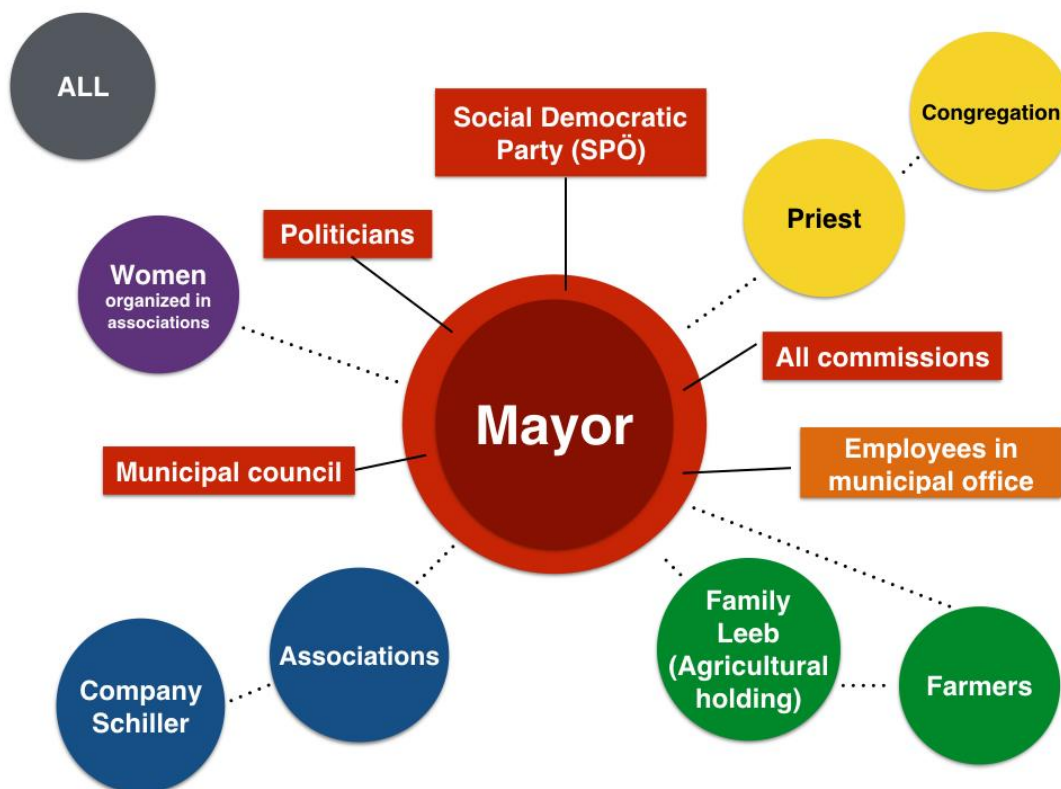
ALL

Social Democratic Party (SPÖ)

Congregation

Priest

Politicians

Women organized in associations

All commissions

Mayor

Municipal council

Employees in municipal office

Associations

Company Schiller

Family Leeb (Agricultural holding)

Farmers